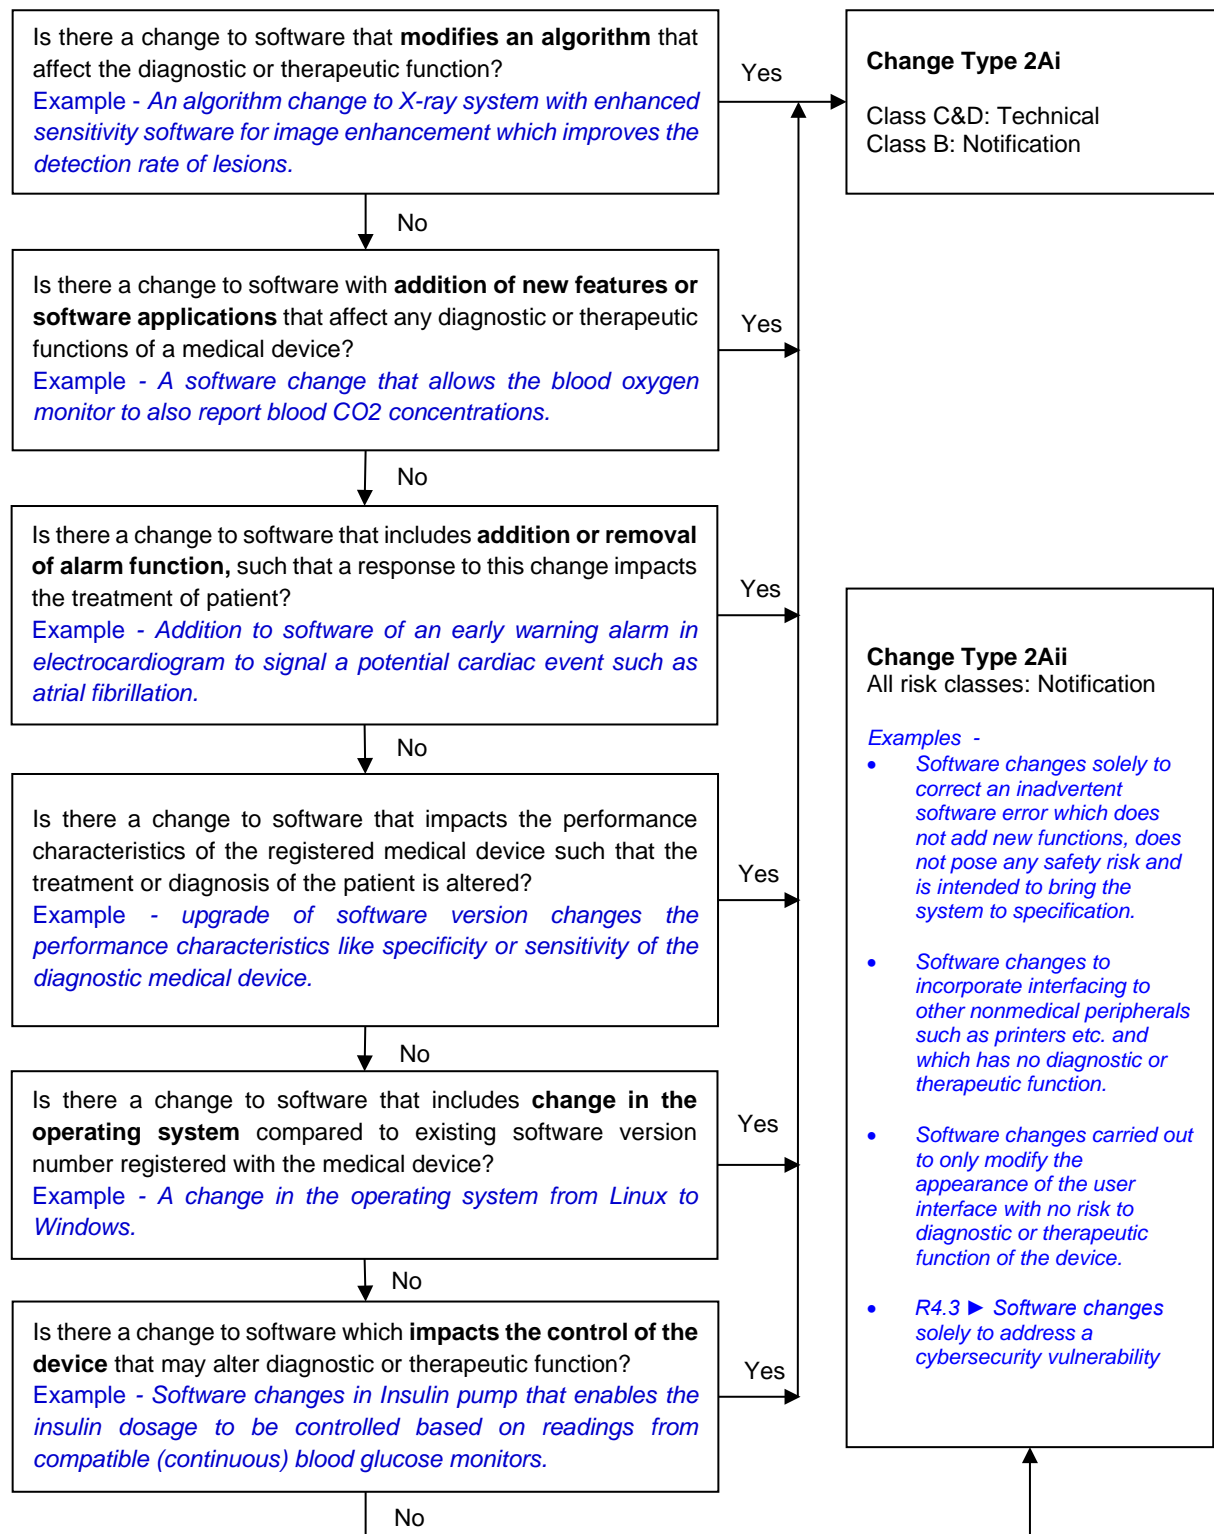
Is there a change to software that **modifies an algorithm** that affect the diagnostic or therapeutic function?
Example - *An algorithm change to X-ray system with enhanced sensitivity software for image enhancement which improves the detection rate of lesions.*

Yes

**Change Type 2Ai**

Class C&D: Technical
Class B: Notification

No

Is there a change to software with **addition of new features or software applications** that affect any diagnostic or therapeutic functions of a medical device?
Example - *A software change that allows the blood oxygen monitor to also report blood CO2 concentrations.*

Yes

No

Is there a change to software that includes **addition or removal of alarm function,** such that a response to this change impacts the treatment of patient?
Example - *Addition to software of an early warning alarm in electrocardiogram to signal a potential cardiac event such as atrial fibrillation.*

Yes

No

Is there a change to software that impacts the performance characteristics of the registered medical device such that the treatment or diagnosis of the patient is altered?
Example - *upgrade of software version changes the performance characteristics like specificity or sensitivity of the diagnostic medical device.*

Yes

No

Is there a change to software that includes **change in the operating system** compared to existing software version number registered with the medical device?
Example - *A change in the operating system from Linux to Windows.*

Yes

No

Is there a change to software which **impacts the control of the device** that may alter diagnostic or therapeutic function?
Example - *Software changes in Insulin pump that enables the insulin dosage to be controlled based on readings from compatible (continuous) blood glucose monitors.*

Yes

No

**Change Type 2Aii**
All risk classes: Notification

*Examples -*
- *Software changes solely to correct an inadvertent software error which does not add new functions, does not pose any safety risk and is intended to bring the system to specification.*
- *Software changes to incorporate interfacing to other nonmedical peripherals such as printers etc. and which has no diagnostic or therapeutic function.*
- *Software changes carried out to only modify the appearance of the user interface with no risk to diagnostic or therapeutic function of the device.*
- *R4.3 ► Software changes solely to address a cybersecurity vulnerability*